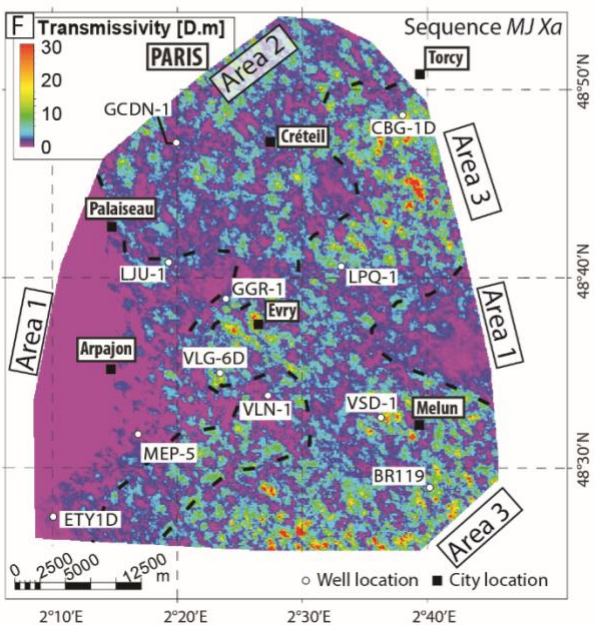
F Transmissivity [D.m]
30
20
10
0

Sequence *MJ Xa*

PARIS
Area 2
Torcy
48°50'N
GCDN-1
Créteil
CBG-1D
Area 3
Palaiseau
48°40'N
LJU-1
LPQ-1
GGR-1
Area 1
Evry
Area 1
Arpajon
VLG-6D
VLN-1
VSD-1
Melun
MEP-5
48°30'N
BR119
ETY1D
Area 3

0 2500 5000 12500 m
○ Well location ■ City location

2°10'E 2°20'E 2°30'E 2°40'E